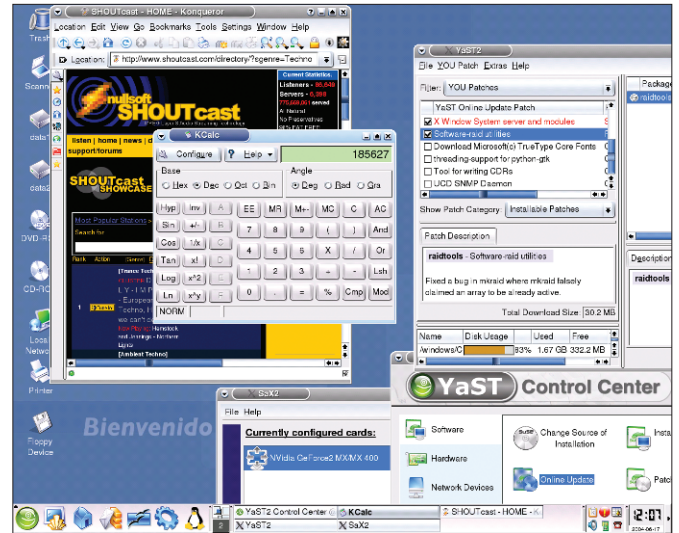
Trash

SHOUTcast - HOME - Konqueror

Location Edit View Go Bookmarks Tools Settings Window Help

Location: http://www.shoutcast.com/directory/?sgenre=Techno

Current Statistics
Listeners - 65,849
Servers - 6,359
775,068,354 served

nullsoft SHOUTcast

listen | home | news | d
support/forums

SHOUTcast SHOWCASE

Most Popular Stations
Search for

Rank Action

[Trance Techn

- Europea
Techno, H
Hardcore, Hardstyle
Hardstyle - Hardtechno

[Ambient Techno]

KCalc

Configure Help

185627

Base
Hex Dec Oct Bin

Angle
Deg Rad Gra

| Hyp | Inv | A | EE | MR | M+- | MC | C | AC |
|---|---|---|---|---|---|---|---|---|
| Sin | +/- | B | 7 | 8 | 9 | ( | ) | And |
| Cos | 1/x | C | 4 | 5 | 6 | X | / | Or |
| Tan | x! | D | 1 | 2 | 3 | + | - | Lsh |
| Log | x^2 | E | . | 0 | = | % | Cmp | Mod |
| Ln | x^y | F |  |  |  |  |  |  |

NORM

Scanner

data1

data2

DVD-R

CD-RO

Local Network

Printer

Floppy Device

Bienvenido

YaST2

File YOU Patches Extras Help

Filter: YOU Patches

YaST Online Update Patch
X Window System server and modules
Software-raid utilities
Download Microsoft(r) TrueType Core Fonts
threading-support for python-gtk
Tool for writing CDRs
UCD SNMP Daemon

Show Patch Category: Installable Patches

Patch Description

raidtools - Software-raid utilities

Fixed a bug in mkraid where mkraid falsely claimed an array to be already active.

Total Download Size 30.2 MB

Package
raidtools

Description
raidtools

| Name | Disk Usage | Used | Free |
|---|---|---|---|
| /windows/C | 83% | 1.67 GB | 332.2 MB |

YaST Control Center

Software
Hardware
Network Devices

Change Source of Installation
Online Update
Insta
Patc

SaX2

File Help

Currently configured cards:

NVidia GeForce2 MX/MX 400

YaST2 Control Center
YaST2
KCalc
SaX2
SHOUTcast - HOME - K

12:07
2004-06-17